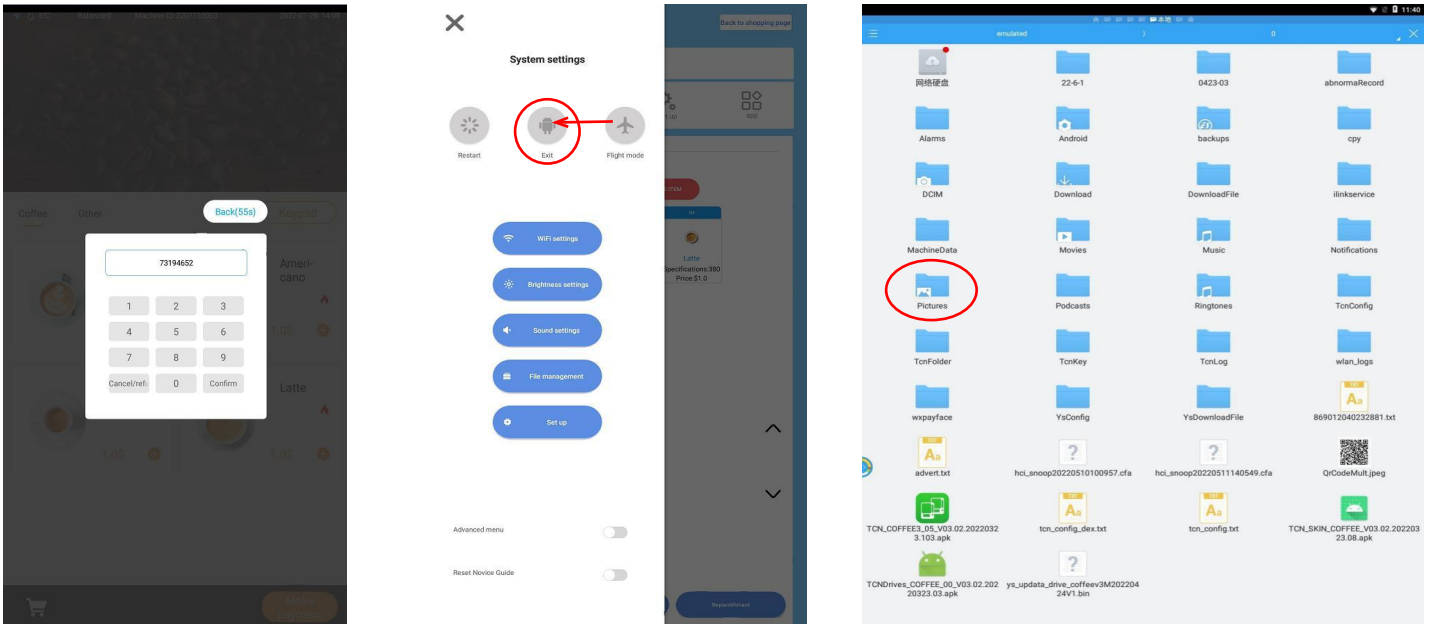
Coffee Other Back(55s) Keypad

73194652

| 1 | 2 | 3 |
|---|---|---|
| 4 | 5 | 6 |
| 7 | 8 | 9 |
| Cancel/ref | 0 | Confirm |

Ameri-cano

Latte

1.00

System settings

Restart Exit Flight mode

WiFi settings

Brightness settings

Sound settings

File management

Set up

Advanced menu

Reset Novice Guide

Back to shopping page

Latte
Specifications:380
Price:$1.0

Replenishment

11:40

emulated

网络硬盘 22-6-1 0423-03 abnormaRecord

Alarms Android backups cpy

DCIM Download DownloadFile ilinkservice

MachineData Movies Music Notifications

Pictures Podcasts Ringtones TcnConfig

TcnFolder TcnKey TcnLog wlan_logs

wxpayface YsConfig YsDownloadFile 869012040232881.txt

advert.txt hci_snoop20220510100957.cfa hci_snoop20220511140549.cfa QrCodeMult.jpeg

TCN_COFFEE3_05_V03.02.20220323.103.apk tcn_config_dex.txt tcn_config.txt TCN_SKIN_COFFEE_V03.02.20220323.08.apk

TCNDrives_COFFEE_00_V03.02.20220323.03.apk ys_updata_drive_coffeev3M20220424V1.bin